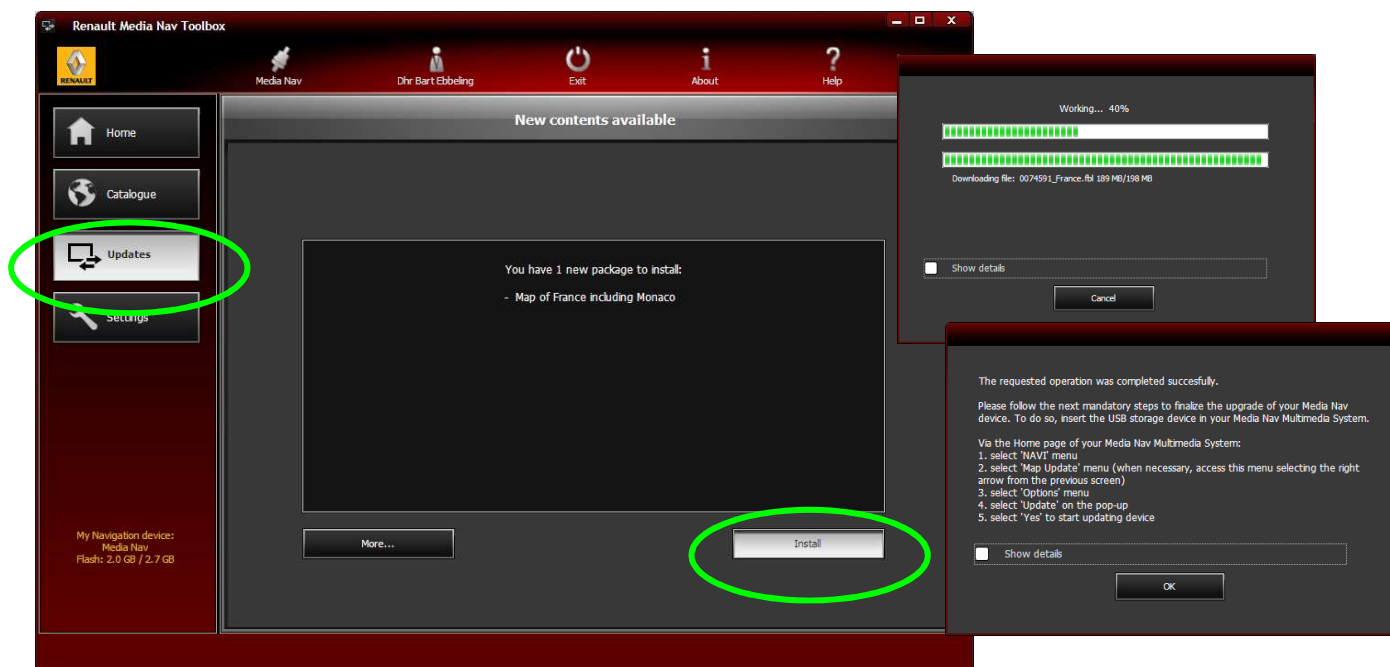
Renault Media Nav Toolbox

RENAULT

Media Nav

Dhr Bart Ebbeling

Exit

About

Help

Home

Catalogue

Updates

Settings

My Navigation device:
Media Nav
Flash: 2.0 GB / 2.7 GB

New contents available

You have 1 new package to install:

- Map of France including Monaco

More...

Install

Working... 40%

Downloading file: 0074591_France.fbl 189 MB/198 MB

Show details

Cancel

The requested operation was completed succesfully.

Please follow the next mandatory steps to finalize the upgrade of your Media Nav device. To do so, insert the USB storage device in your Media Nav Multimedia System.

Via the Home page of your Media Nav Multimedia System:
1. select 'NAVI' menu
2. select 'Map Update' menu (when necessary, access this menu selecting the right arrow from the previous screen)
3. select 'Options' menu
4. select 'Update' on the pop-up
5. select 'Yes' to start updating device

Show details

OK